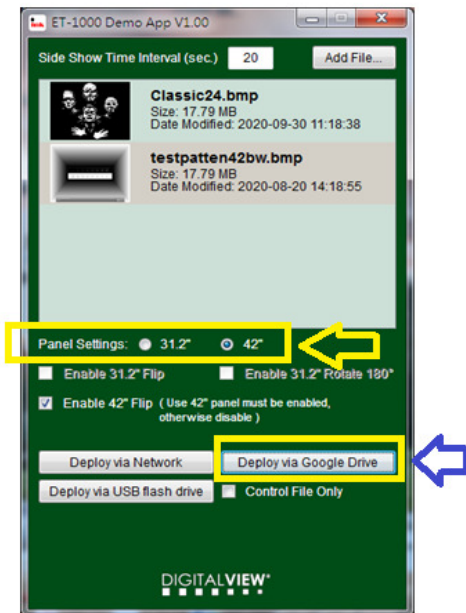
ET-1000 Demo App V1.00

Side Show Time Interval (sec.) 20 Add File...

Classic24.bmp
Size: 17.79 MB
Date Modified: 2020-09-30 11:18:38

testpatten42bw.bmp
Size: 17.79 MB
Date Modified: 2020-08-20 14:18:55

Panel Settings: 31.2" 42"

Enable 31.2" Flip Enable 31.2" Rotate 180°

Enable 42" Flip ( Use 42" panel must be enabled, otherwise disable )

Deploy via Network Deploy via Google Drive

Deploy via USB flash drive Control File Only

DIGITALVIEW